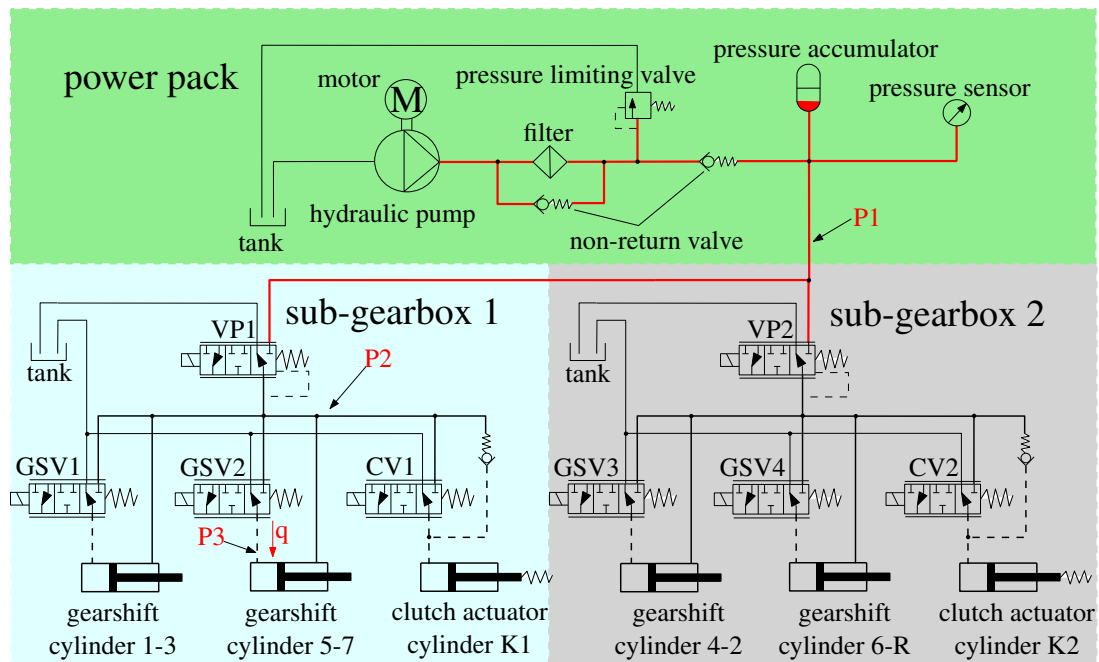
power pack

motor

M

pressure limiting valve

pressure accumulator

pressure sensor

filter

tank

hydraulic pump

non-return valve

P1

sub-gearbox 1

sub-gearbox 2

tank

VP1

P2

tank

VP2

GSV1

GSV2

CV1

GSV3

GSV4

CV2

P3

q

gearshift cylinder 1-3

gearshift cylinder 5-7

clutch actuator cylinder K1

gearshift cylinder 4-2

gearshift cylinder 6-R

clutch actuator cylinder K2